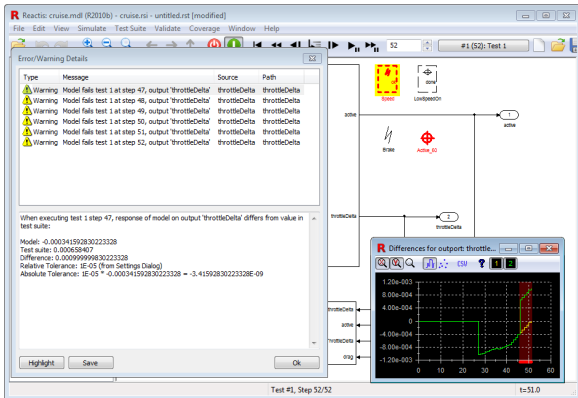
Reactis: cruise.mdl (R2010b) - cruise.rsi - untitled.rst [modified]

File Edit View Simulate Test Suite Validate Coverage Window Help

52

#1 (52): Test 1

Error/Warning Details

| Type | Message | Source | Path |
|---|---|---|---|
| Warning | Model fails test 1 at step 47, output 'throttleDelta' | throttleDelta | throttleDelta |
| Warning | Model fails test 1 at step 48, output 'throttleDelta' | throttleDelta | throttleDelta |
| Warning | Model fails test 1 at step 49, output 'throttleDelta' | throttleDelta | throttleDelta |
| Warning | Model fails test 1 at step 50, output 'throttleDelta' | throttleDelta | throttleDelta |
| Warning | Model fails test 1 at step 51, output 'throttleDelta' | throttleDelta | throttleDelta |
| Warning | Model fails test 1 at step 52, output 'throttleDelta' | throttleDelta | throttleDelta |

When executing test 1 step 47, response of model on output 'throttleDelta' differs from value in test suite:

Model: -0.000341592830223328
Test suite: 0.000658407
Difference: 0.000999999830223328
Relative Tolerance: 1E-05 (from Settings Dialog)
Absolute Tolerance: 1E-05 * -0.000341592830223328 = -3.41592830223328E-09

Highlight Save Ok

Speed

done

LowSpeedOff

active

1

active

Brake

Active_60

throttleDelta

2

throttleDelta

throttleDelta

active

throttleDelta

drag

Differences for outport: throttle...

CSV

1 2

1.20e-003
8.00e-004
4.00e-004
0.00e+000
-4.00e-004
-8.00e-004
-1.20e-003

20 30 40 50 60

Test #1, Step 52/52

t=51.0